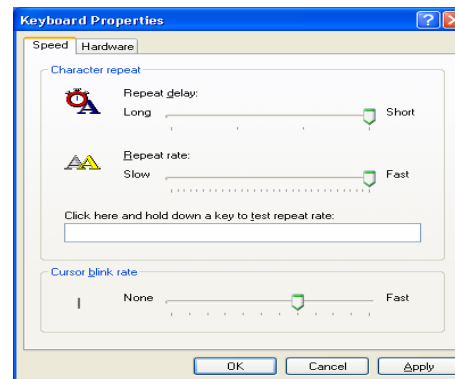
Keyboard Properties

Speed | Hardware

Character repeat

Repeat delay:
Long Short

Repeat rate:
Slow Fast

Click here and hold down a key to test repeat rate:

Cursor blink rate

None Fast

OK | Cancel | Apply